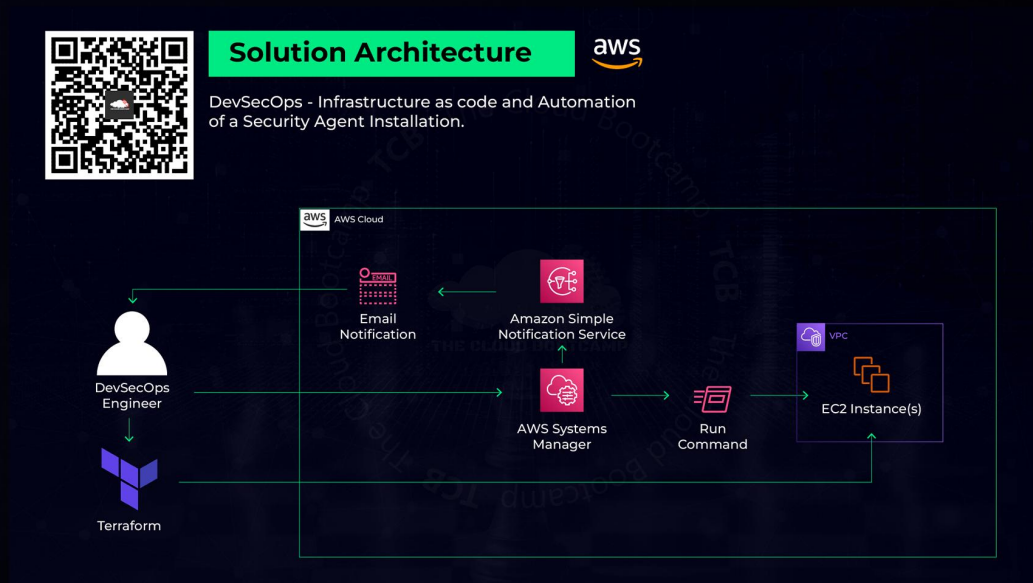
Solution Architecture

aws

DevSecOps - Infrastructure as code and Automation of a Security Agent Installation.

aws AWS Cloud

EMAIL

Email Notification

Amazon Simple Notification Service

VPC

DevSecOps Engineer

AWS Systems Manager

Run Command

EC2 Instance(s)

Terraform